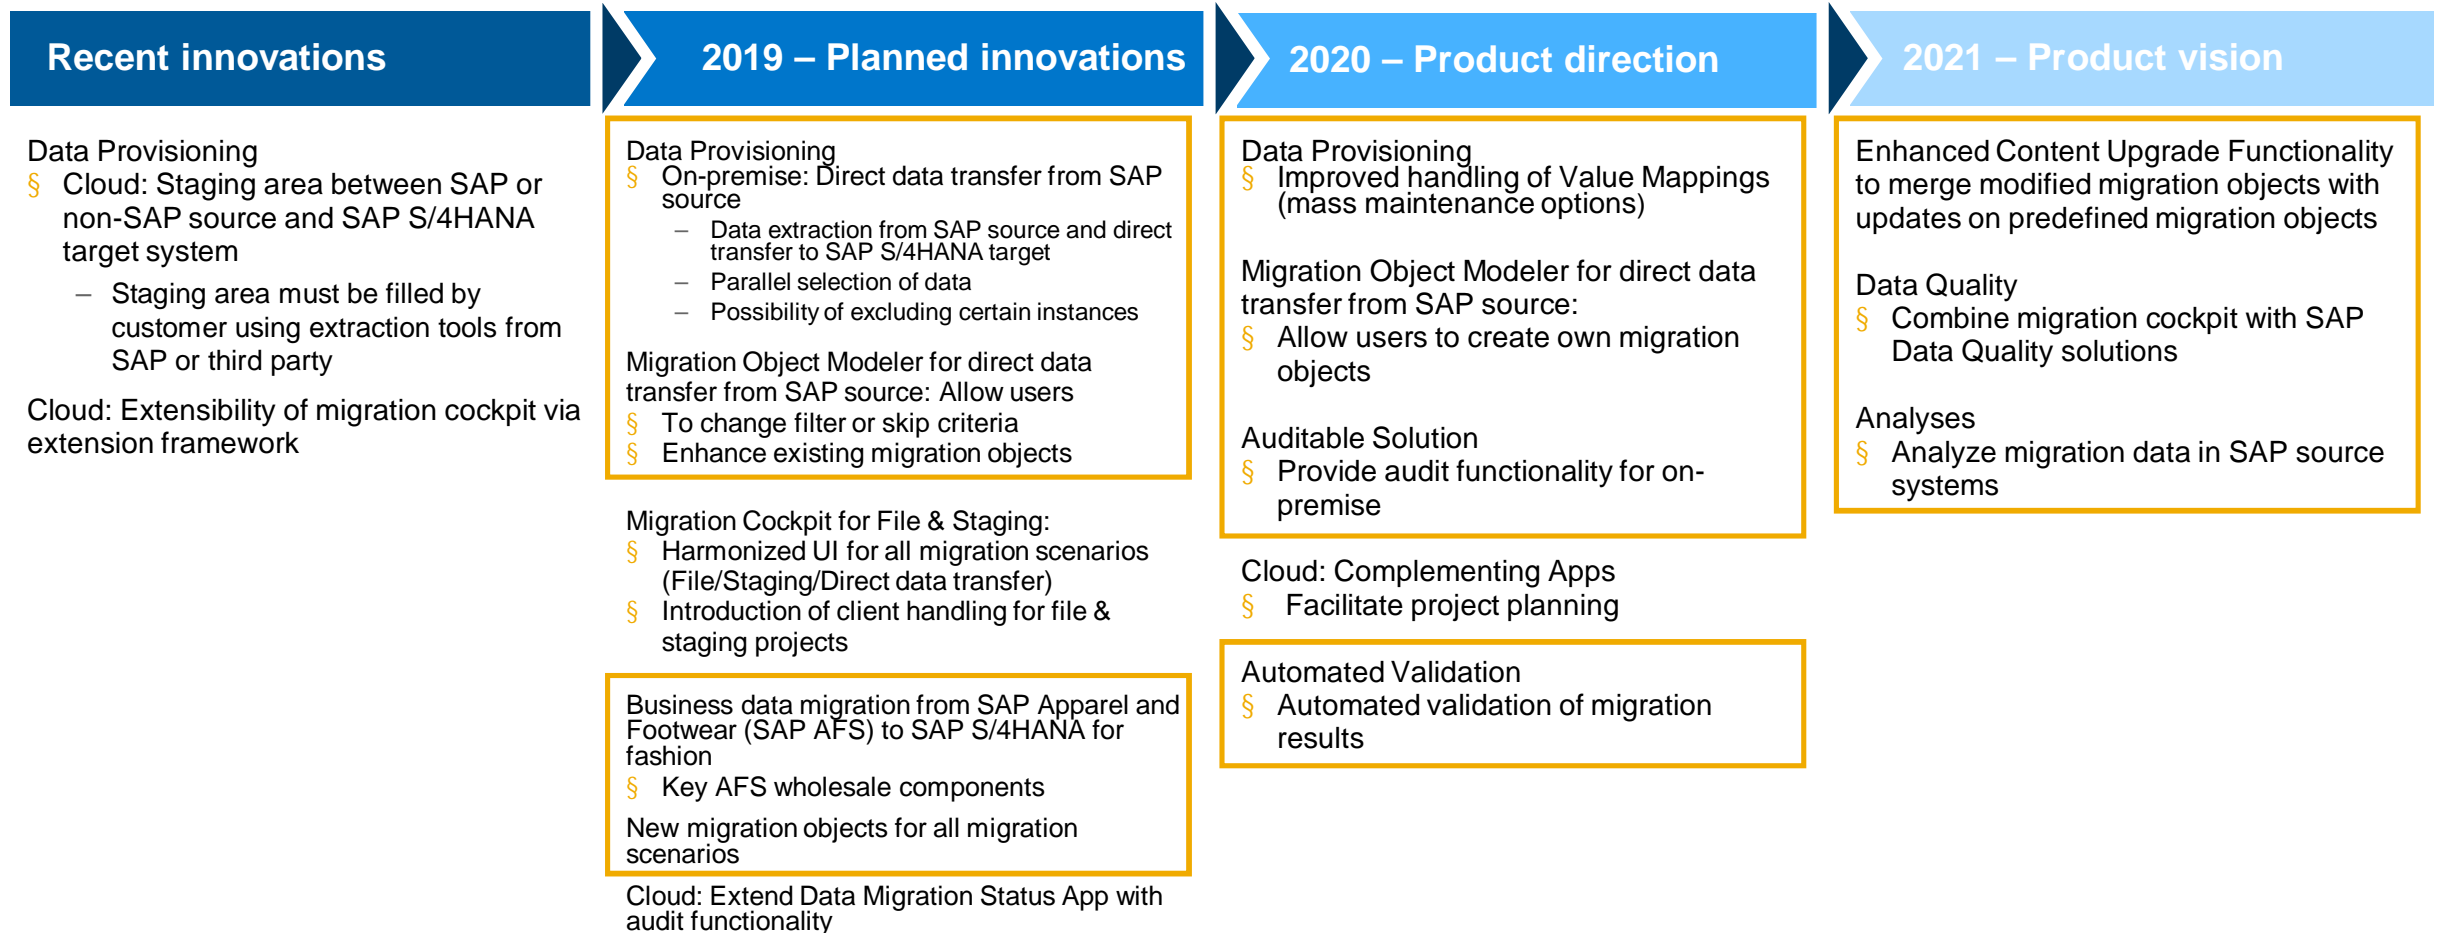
Recent innovations

Data Provisioning
§ Cloud: Staging area between SAP or non-SAP source and SAP S/4HANA target system
– Staging area must be filled by customer using extraction tools from SAP or third party

Cloud: Extensibility of migration cockpit via extension framework

2019 – Planned innovations

Data Provisioning
§ On-premise: Direct data transfer from SAP source
– Data extraction from SAP source and direct transfer to SAP S/4HANA target
– Parallel selection of data
– Possibility of excluding certain instances

Migration Object Modeler for direct data transfer from SAP source: Allow users
§ To change filter or skip criteria
§ Enhance existing migration objects

Migration Cockpit for File & Staging:
§ Harmonized UI for all migration scenarios (File/Staging/Direct data transfer)
§ Introduction of client handling for file & staging projects

Business data migration from SAP Apparel and Footwear (SAP AFS) to SAP S/4HANA for fashion
§ Key AFS wholesale components

New migration objects for all migration scenarios

Cloud: Extend Data Migration Status App with audit functionality

2020 – Product direction

Data Provisioning
§ Improved handling of Value Mappings (mass maintenance options)

Migration Object Modeler for direct data transfer from SAP source:
§ Allow users to create own migration objects

Auditable Solution
§ Provide audit functionality for on-premise

Cloud: Complementing Apps
§ Facilitate project planning

Automated Validation
§ Automated validation of migration results

2021 – Product vision

Enhanced Content Upgrade Functionality to merge modified migration objects with updates on predefined migration objects

Data Quality
§ Combine migration cockpit with SAP Data Quality solutions

Analyses
§ Analyze migration data in SAP source systems